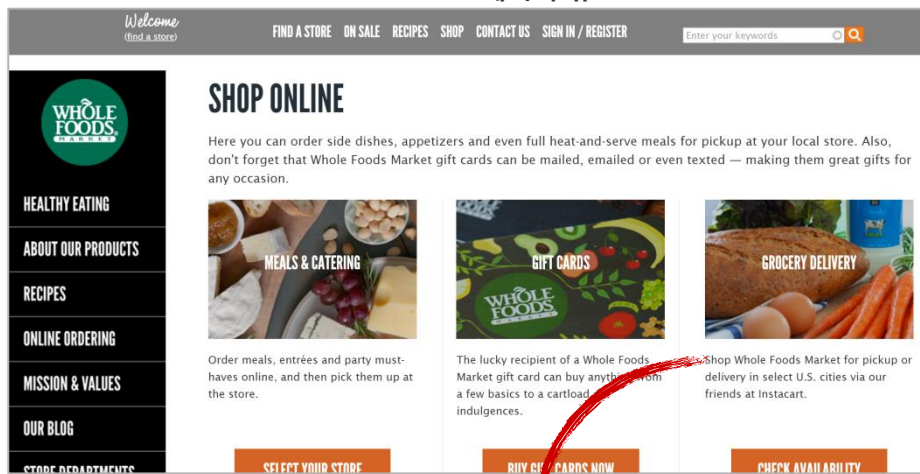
Welcome
(find a store)

FIND A STORE ON SALE RECIPES SHOP CONTACT US SIGN IN / REGISTER

Enter your keywords

WHOLE FOODS MARKET

HEALTHY EATING
ABOUT OUR PRODUCTS
RECIPES
ONLINE ORDERING
MISSION & VALUES
OUR BLOG
STORE DEPARTMENTS

SHOP ONLINE

Here you can order side dishes, appetizers and even full heat-and-serve meals for pickup at your local store. Also, don't forget that Whole Foods Market gift cards can be mailed, emailed or even texted — making them great gifts for any occasion.

MEALS & CATERING

Order meals, entrées and party must-haves online, and then pick them up at the store.

SELECT YOUR STORE

GIFT CARDS

WHOLE FOODS MARKET

The lucky recipient of a Whole Foods Market gift card can buy anythi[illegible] from a few basics to a cartload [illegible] indulgences.

BUY GI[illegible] CARDS NOW

GROCERY DELIVERY

Shop Whole Foods Market for pickup or delivery in select U.S. cities via our friends at Instacart.

CHECK AVAILABILITY